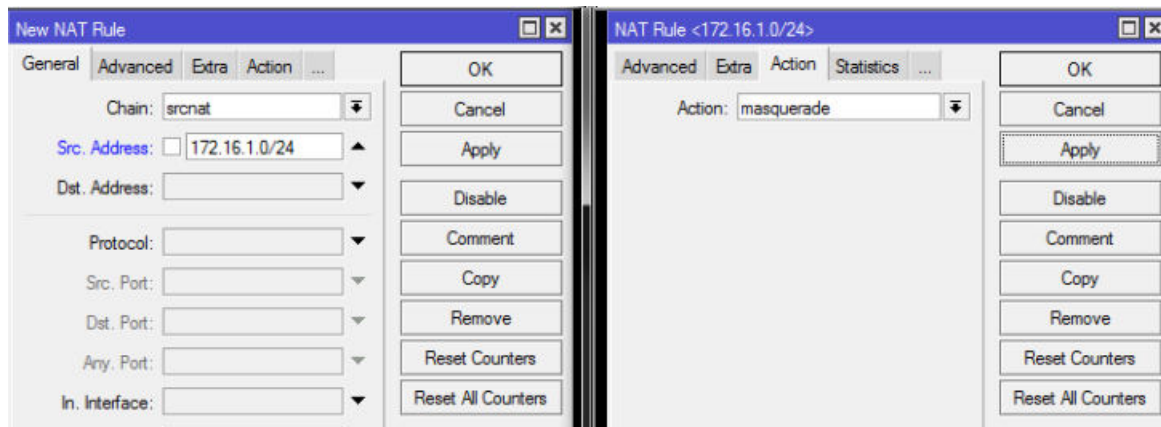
New NAT Rule

General Advanced Extra Action ...

Chain: srcnat

Src. Address: 172.16.1.0/24

Dst. Address:

Protocol:

Src. Port:

Dst. Port:

Any. Port:

In. Interface:

OK

Cancel

Apply

Disable

Comment

Copy

Remove

Reset Counters

Reset All Counters

NAT Rule <172.16.1.0/24>

Advanced Extra Action Statistics ...

Action: masquerade

OK

Cancel

Apply

Disable

Comment

Copy

Remove

Reset Counters

Reset All Counters